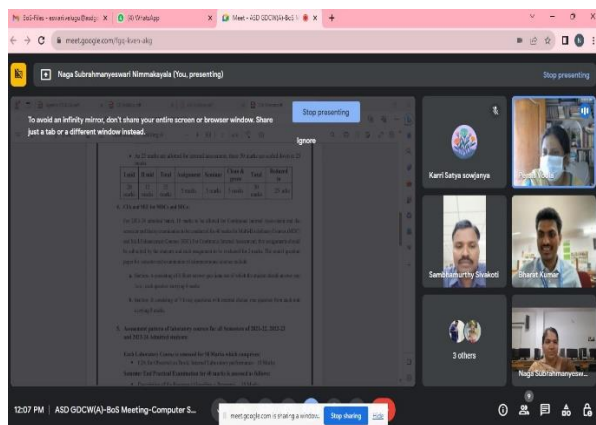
BoS-Files - eswari.vellugu@ Google

(6) WhatsApp

Meet - ASD GDCW(A)-BoS

meet.google.com/fgq-ikwn-akg

Naga Subrahmanyeswari Nimmakayala (You, presenting)

Stop presenting

To avoid an infinity mirror, don't share your entire screen or browser window. Share just a tab or a different window instead.

Stop presenting

Ignore

| Unit | Ii unit | Total | Assignment | Seminar | Clean & green | Total | Reduced to |
|---|---|---|---|---|---|---|---|
| 20 marks | 20 marks | 40 marks | 5 marks | 5 marks | 5 marks | 50 marks | 25 marks |

4. CIA and SE for SDCs and SECs

Karri Satya sowjanya

Samba murthy Sivakoti

Sharat Kumar

3 others

Naga Subrahmanyesw...

5. Assessment pattern of laboratory courses for all Semesters of 2021-22, 2022-23 and 2023-24 admitted students

12:07 PM | ASD GDCW(A)-BoS Meeting-Computer S...

meet.google.com is sharing a window.

Stop sharing

Hide